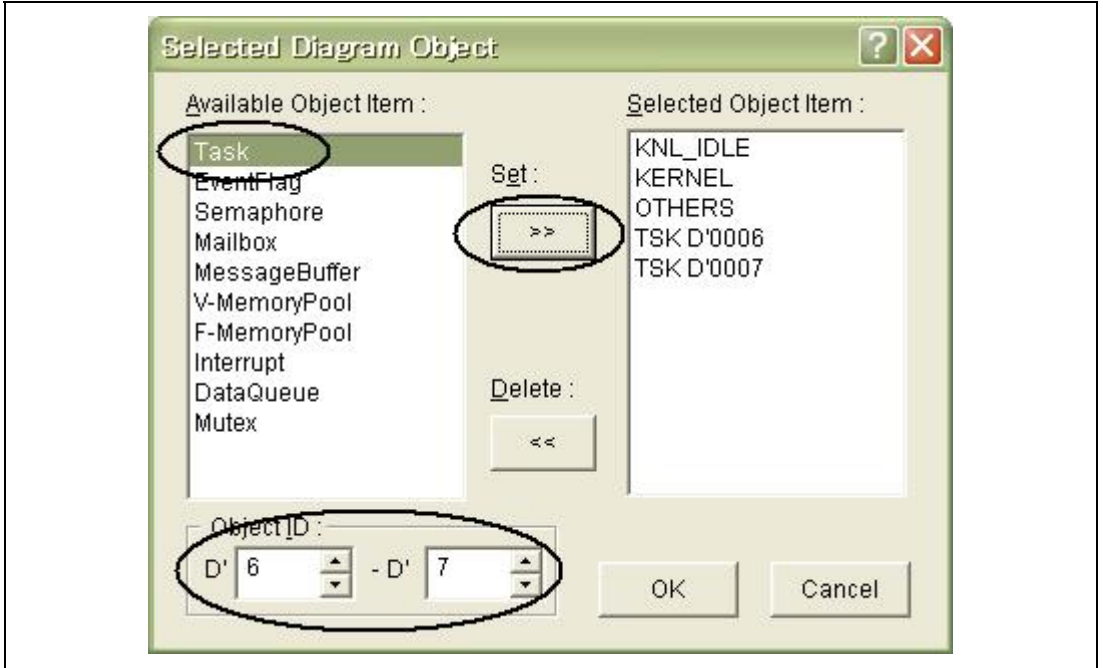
Selected Diagram Object

Available Object Item :

Task
EventFlag
Semaphore
Mailbox
MessageBuffer
V-MemoryPool
F-MemoryPool
Interrupt
DataQueue
Mutex

Set :
>>

Delete :
<<

Selected Object Item :

KNL_IDLE
KERNEL
OTHERS
TSK D'0006
TSK D'0007

Object ID :
D' 6 - D' 7

OK
Cancel